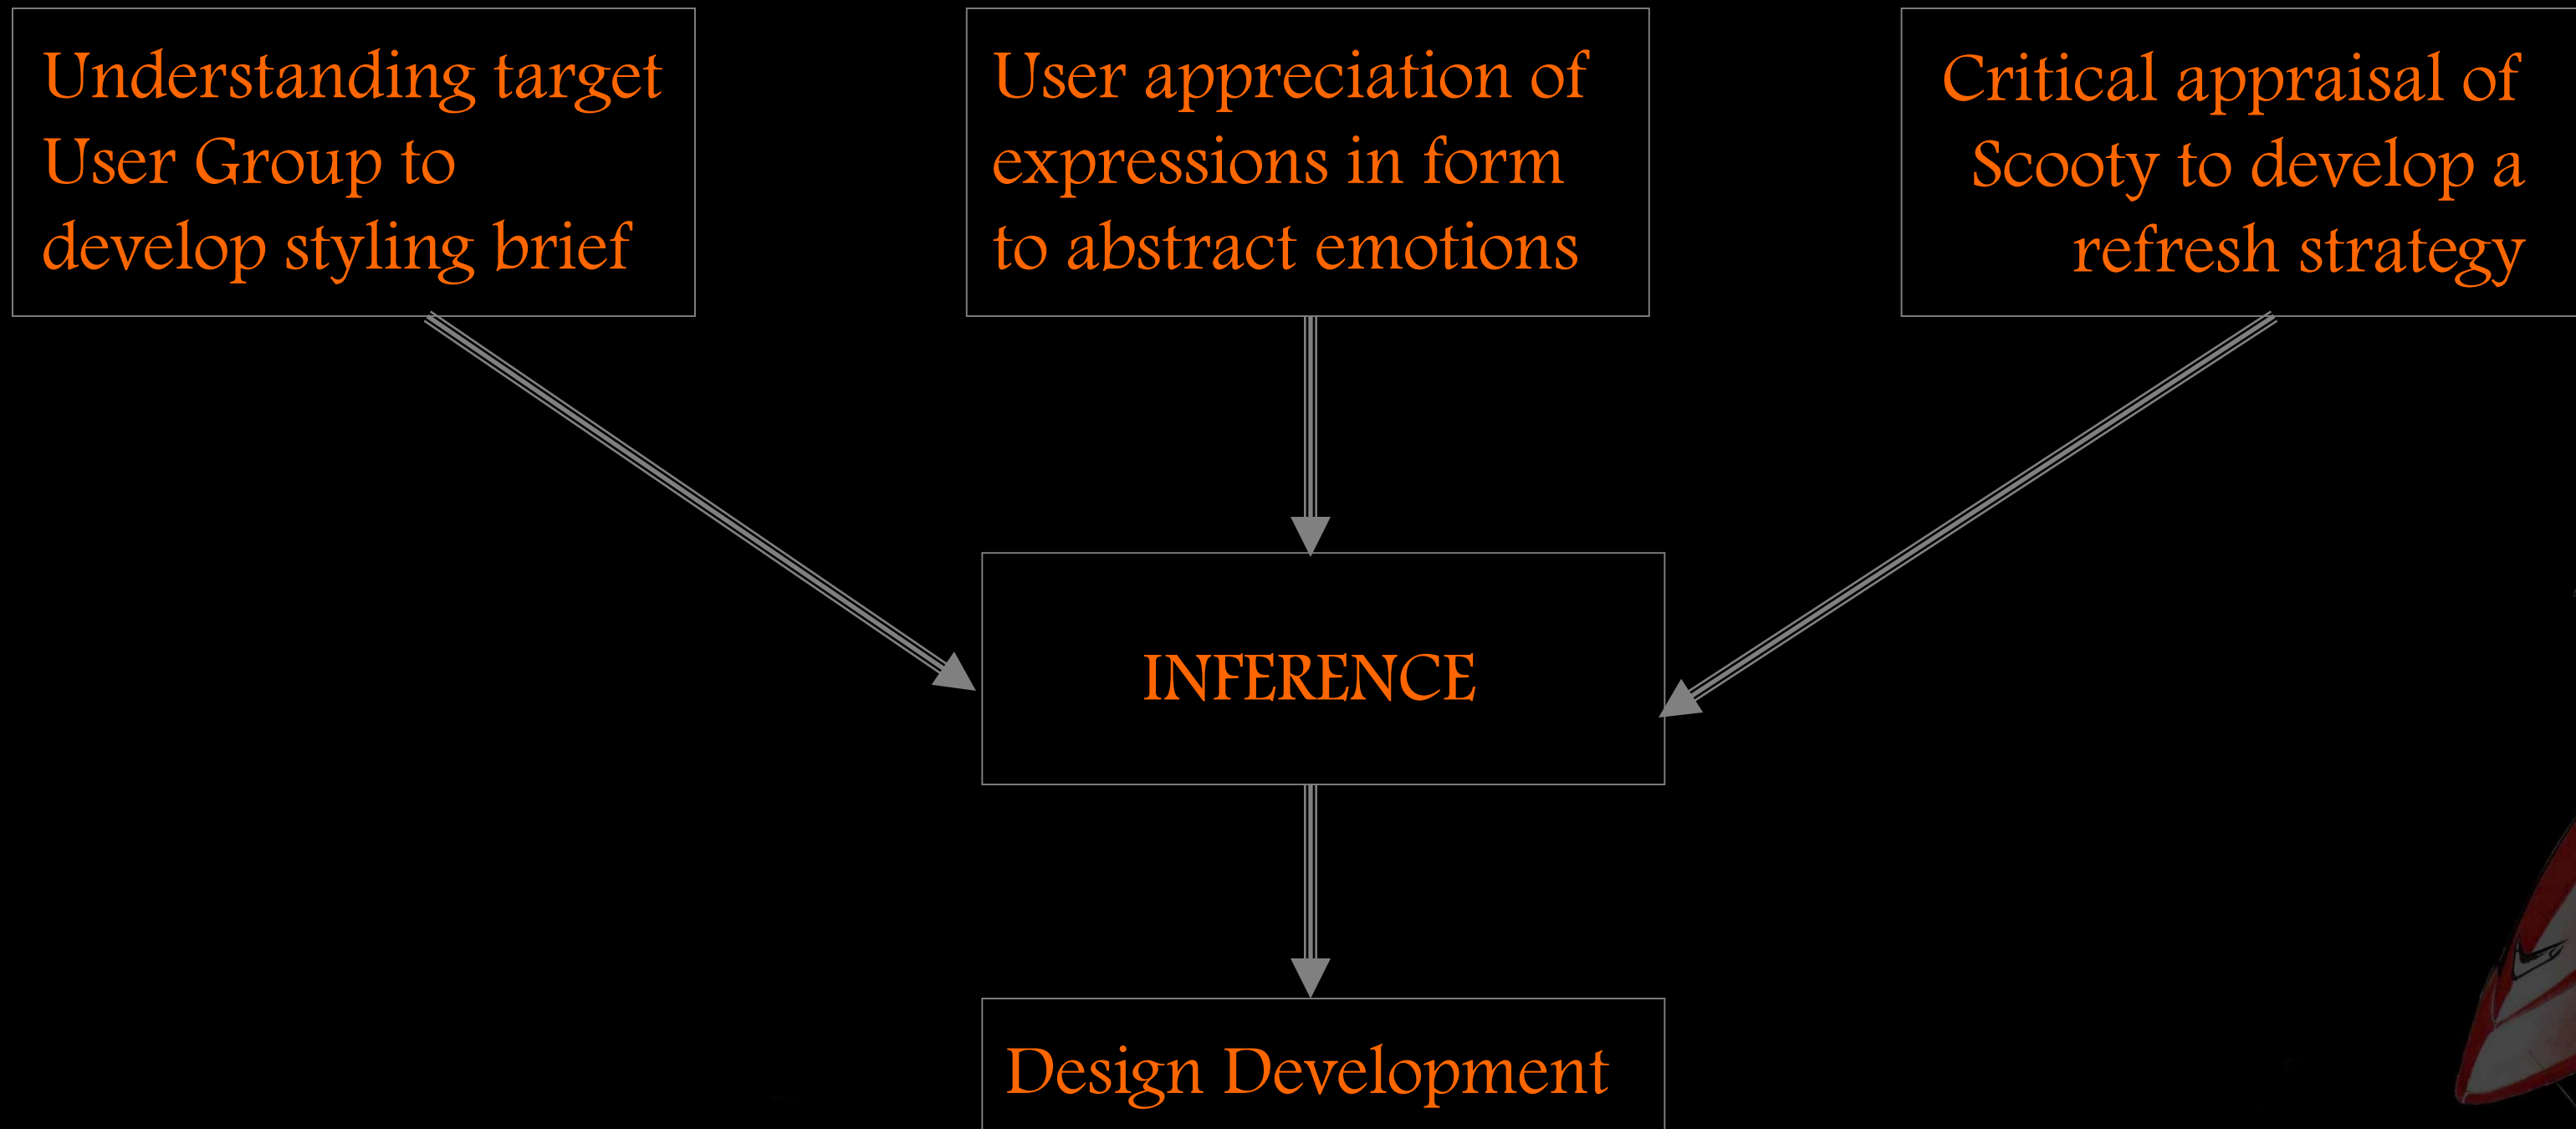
Understanding target User Group to develop styling brief

User appreciation of expressions in form to abstract emotions

Critical appraisal of Scooty to develop a refresh strategy

INFERENCE

Design Development